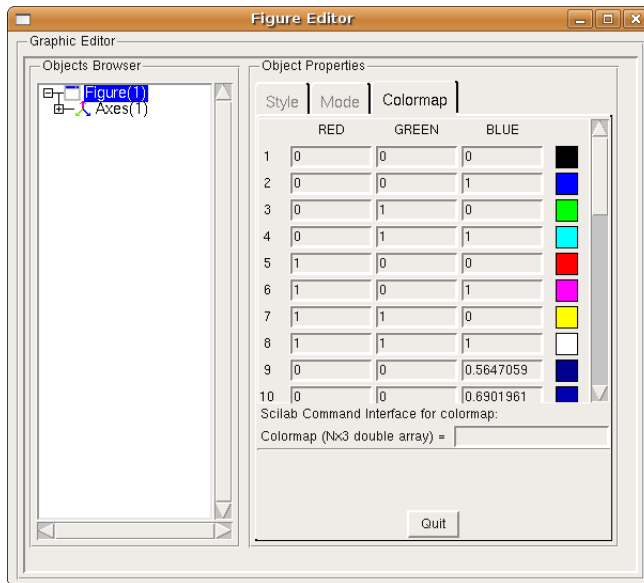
Figure Editor

Graphic Editor

Objects Browser

Figure(1)
Axes(1)

Object Properties

Style | Mode | Colormap

| | RED | GREEN | BLUE |
|---|---|---|---|
| 1 | 0 | 0 | 0 |
| 2 | 0 | 0 | 1 |
| 3 | 0 | 1 | 0 |
| 4 | 0 | 1 | 1 |
| 5 | 1 | 0 | 0 |
| 6 | 1 | 0 | 1 |
| 7 | 1 | 1 | 0 |
| 8 | 1 | 1 | 1 |
| 9 | 0 | 0 | 0.5647059 |
| 10 | 0 | 0 | 0.6901961 |

Scilab Command Interface for colormap:

Colormap (Nx3 double array) =

Quit